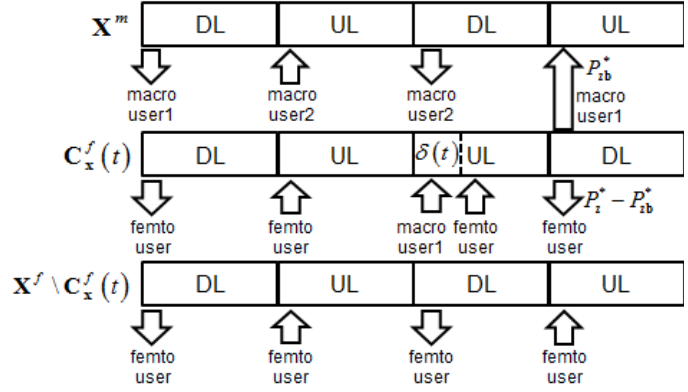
$\mathbf{X}^m$

| DL | UL | DL | UL |
|---|---|---|---|

macro user1

macro user2

macro user2

$P_{zb}^*$ macro user1

$\mathbf{C}_{\mathbf{x}}^f(t)$

| DL | UL | $\delta(t)$ | UL | DL |
|---|---|---|---|---|

femto user

femto user

macro user1

femto user

$P_z^* - P_{zb}^*$ femto user

$\mathbf{X}^f \setminus \mathbf{C}_{\mathbf{x}}^f(t)$

| DL | UL | DL | UL |
|---|---|---|---|

femto user

femto user

femto user

femto user